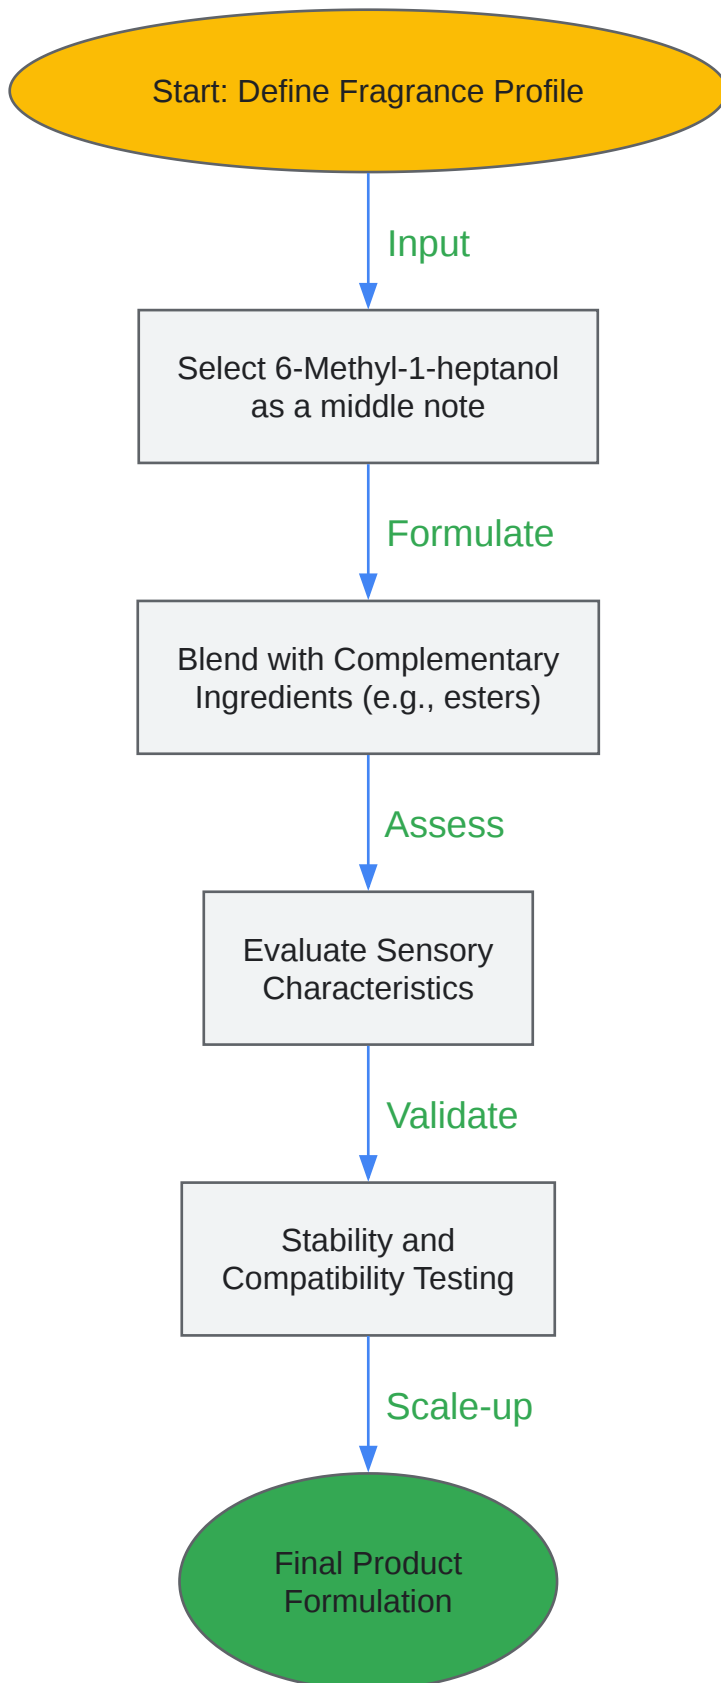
Start: Define Fragrance Profile

Input

Select 6-Methyl-1-heptanol as a middle note

Formulate

Blend with Complementary Ingredients (e.g., esters)

Assess

Evaluate Sensory Characteristics

Validate

Stability and Compatibility Testing

Scale-up

Final Product Formulation